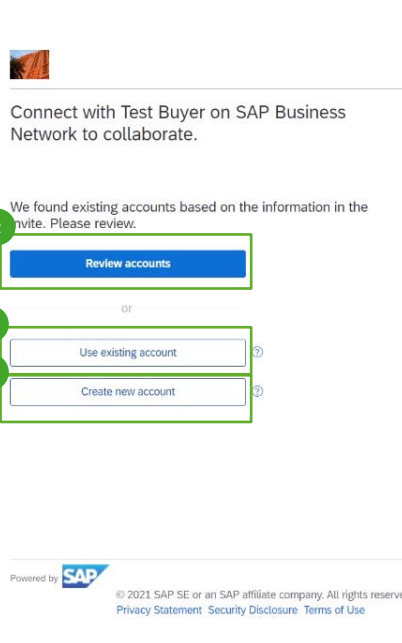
Connect with Test Buyer on SAP Business Network to collaborate.

We found existing accounts based on the information in the invite. Please review.

Review accounts

or

Use existing account

Create new account

Powered by SAP

© 2021 SAP SE or an SAP affiliate company. All rights reserve

Privacy Statement Security Disclosure Terms of Use